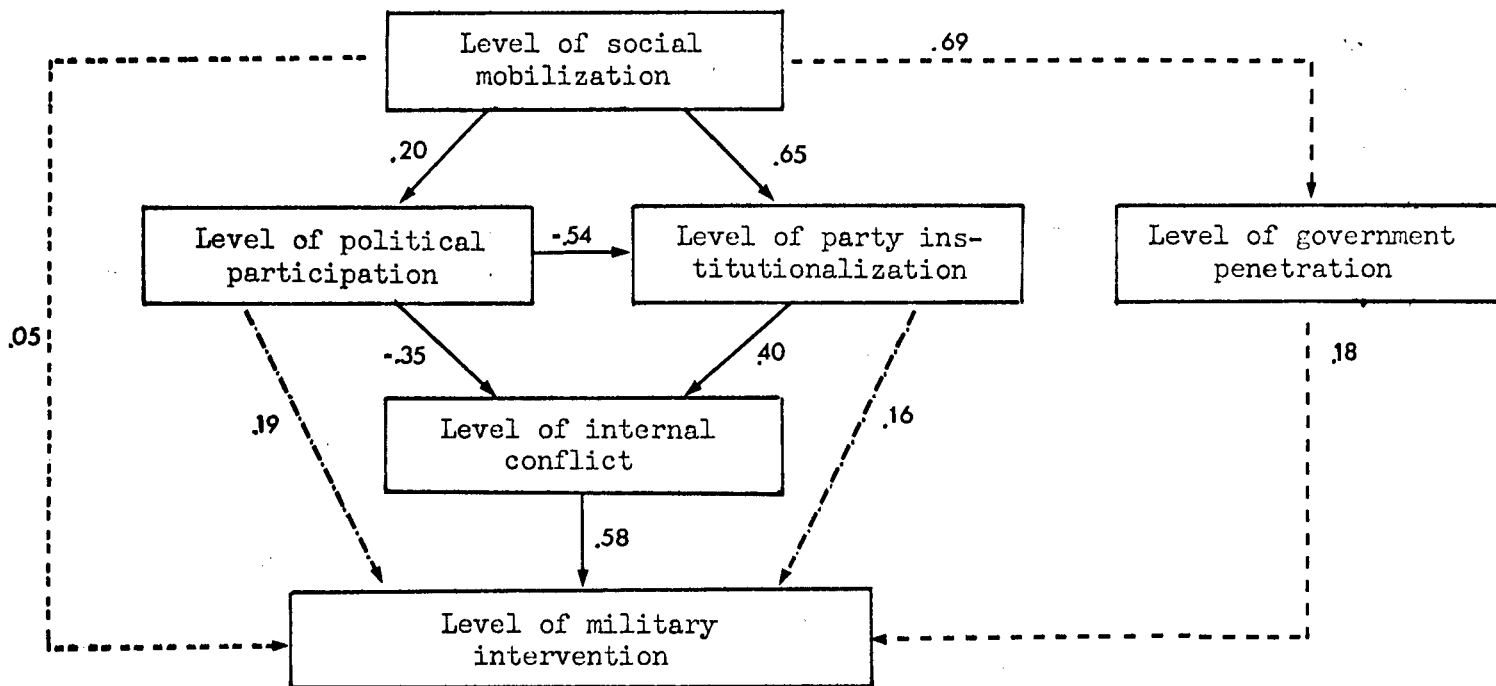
Level of social mobilization

.69

.20

.65

Level of political participation

-.54

Level of party institutionalization

Level of government penetration

.05

-.35

.40

.18

.19

Level of internal conflict

.16

.58

Level of military intervention